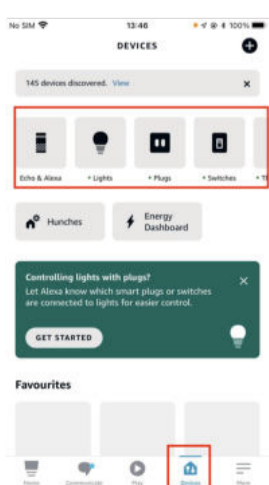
No SIM 13:46 100%

DEVICES

145 devices discovered. View

Echo & Alexa
• Lights
• Plugs
• Switches
• T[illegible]

Hunches

Energy Dashboard

Controlling lights with plugs?

Let Alexa know which smart plugs or switches are connected to lights for easier control.

GET STARTED

Favourites

Home
Communicate
Play
Devices
More